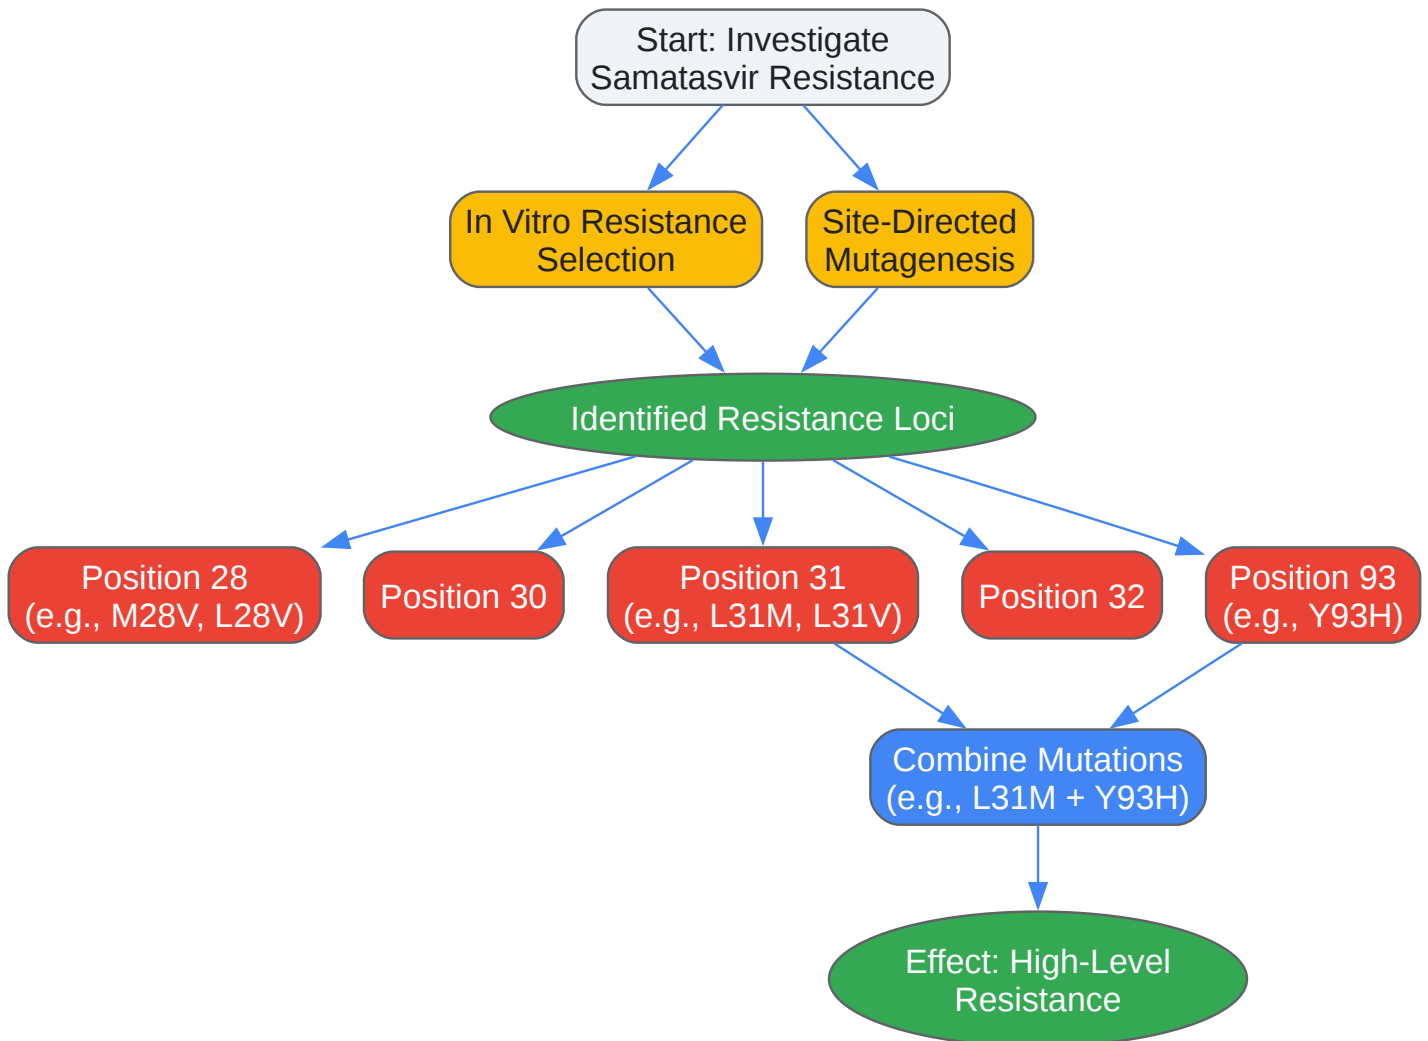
Start: Investigate Samatasvir Resistance

In Vitro Resistance Selection

Site-Directed Mutagenesis

Identified Resistance Loci

Position 28 (e.g., M28V, L28V)

Position 30

Position 31 (e.g., L31M, L31V)

Position 32

Position 93 (e.g., Y93H)

Combine Mutations (e.g., L31M + Y93H)

Effect: High-Level Resistance